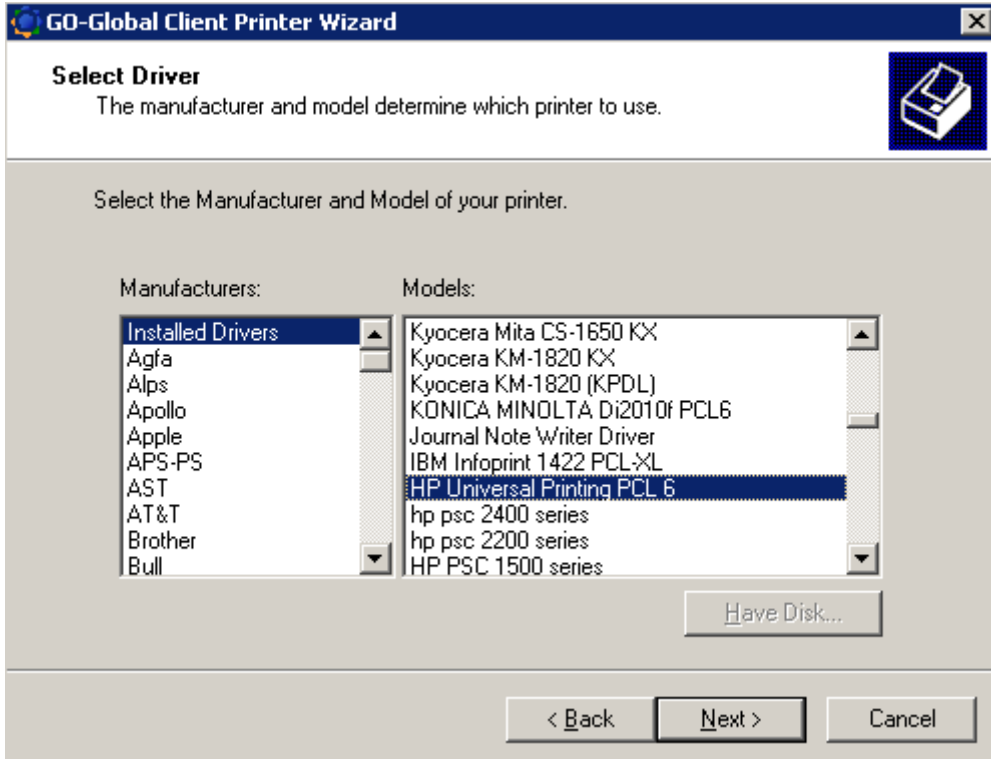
GO-Global Client Printer Wizard

Select Driver
The manufacturer and model determine which printer to use.

Select the Manufacturer and Model of your printer.

Manufacturers:
Installed Drivers
Agfa
Alps
Apollo
Apple
APS-PS
AST
AT&T
Brother
Bull

Models:
Kyocera Mita CS-1650 KX
Kyocera KM-1820 KX
Kyocera KM-1820 (KPDL)
KONICA MINOLTA Di2010f PCL6
Journal Note Writer Driver
IBM Infoprint 1422 PCL-XL
HP Universal Printing PCL 6
hp psc 2400 series
hp psc 2200 series
HP PSC 1500 series

Have Disk...

< Back
Next >
Cancel